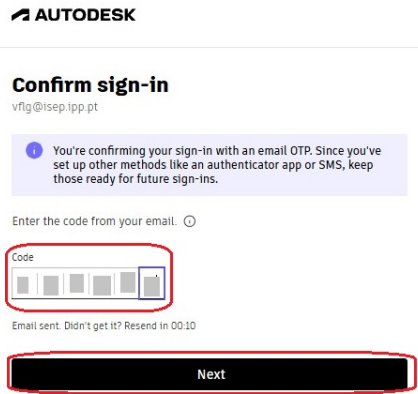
AUTODESK

Confirm sign-in

vflg@isep.ipp.pt

You're confirming your sign-in with an email OTP. Since you've set up other methods like an authenticator app or SMS, keep those ready for future sign-ins.

Enter the code from your email.

Code

Email sent. Didn't get it? Resend in 00:10

Next